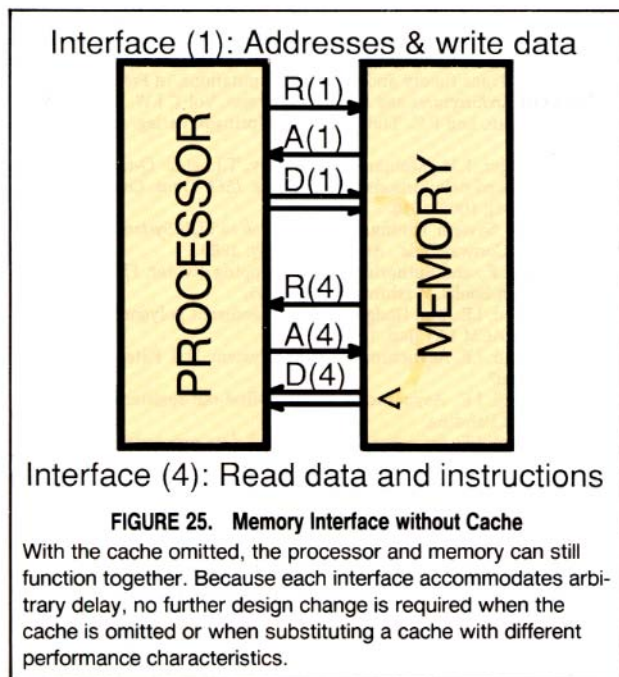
Interface (1): Addresses & write data

PROCESSOR

R(1)
A(1)
D(1)

R(4)
A(4)
D(4)

MEMORY

Interface (4): Read data and instructions

FIGURE 25. Memory Interface without Cache

With the cache omitted, the processor and memory can still function together. Because each interface accommodates arbitrary delay, no further design change is required when the cache is omitted or when substituting a cache with different performance characteristics.